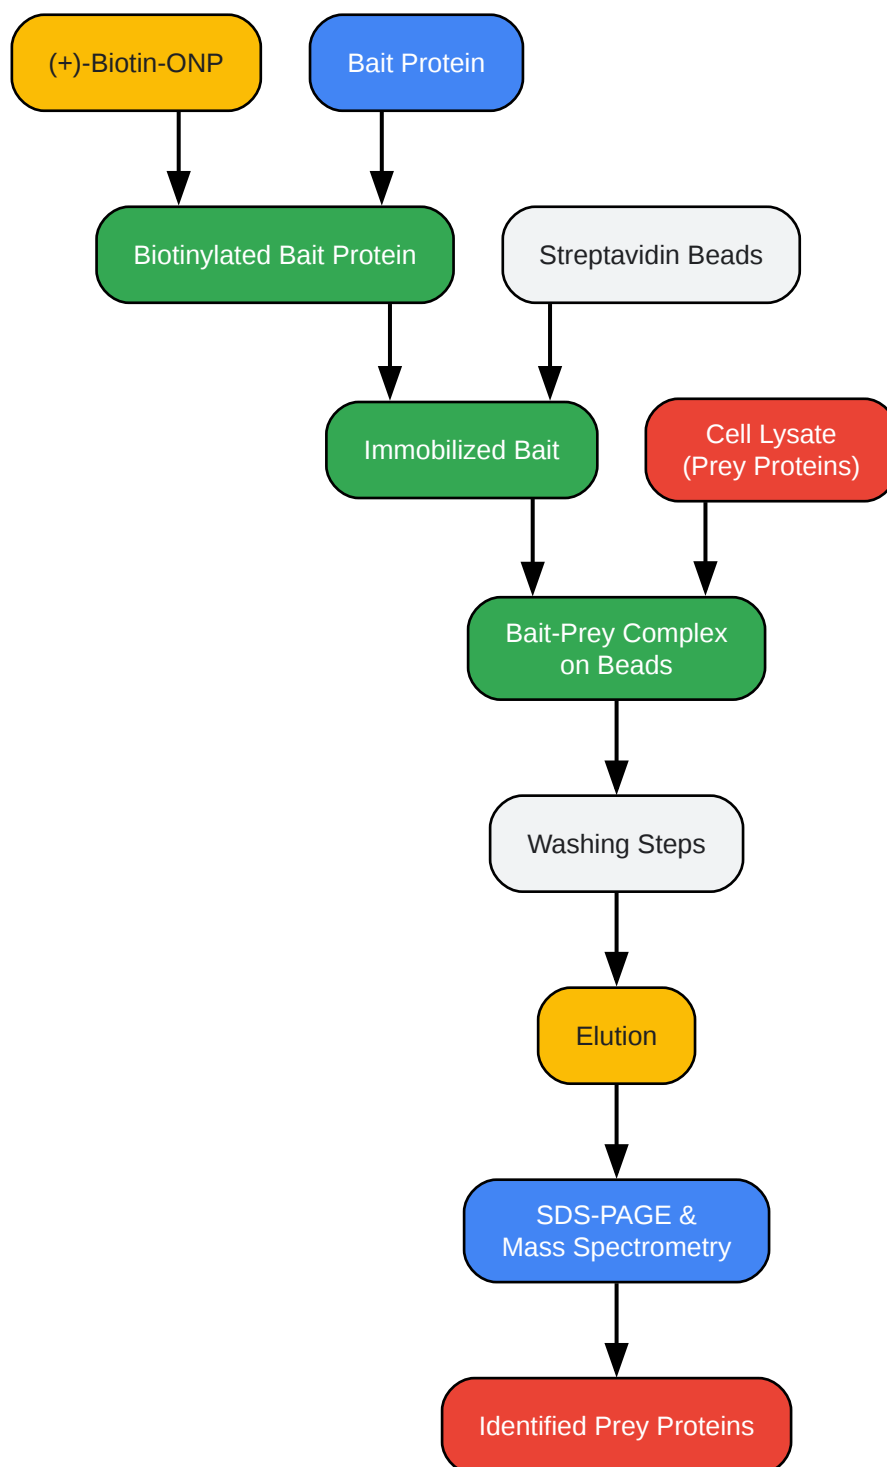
(+)-Biotin-ONP

Bait Protein

Biotinylated Bait Protein

Streptavidin Beads

Immobilized Bait

Cell Lysate
(Prey Proteins)

Bait-Prey Complex
on Beads

Washing Steps

Elution

SDS-PAGE &
Mass Spectrometry

Identified Prey Proteins